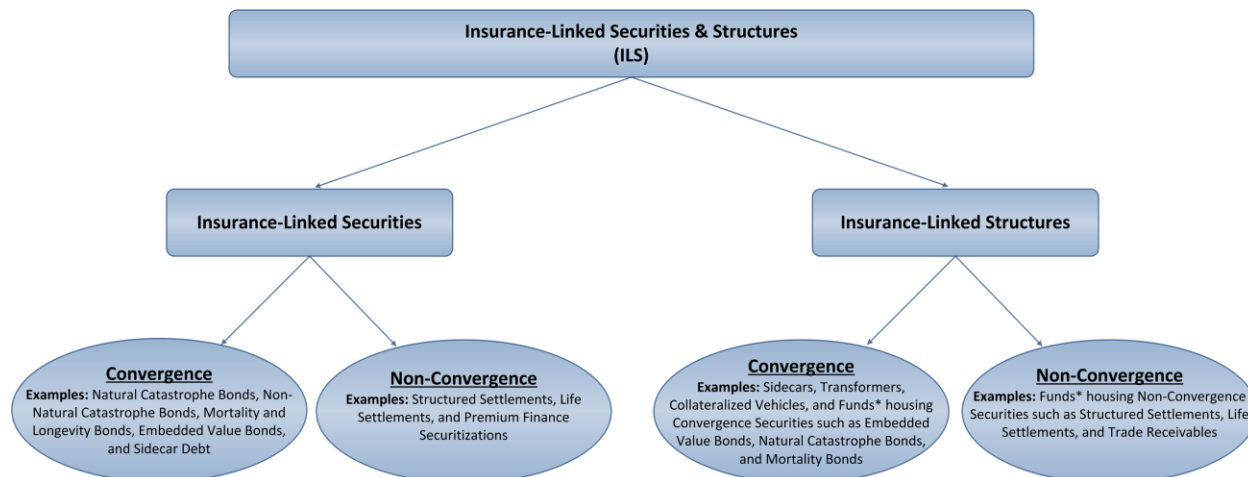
Insurance-Linked Securities & Structures
(ILS)

Insurance-Linked Securities

Insurance-Linked Structures

Convergence
Examples: Natural Catastrophe Bonds, Non-Natural Catastrophe Bonds, Mortality and Longevity Bonds, Embedded Value Bonds, and Sidecar Debt

Non-Convergence
Examples: Structured Settlements, Life Settlements, and Premium Finance Securitizations

Convergence
Examples: Sidecars, Transformers, Collateralized Vehicles, and Funds* housing Convergence Securities such as Embedded Value Bonds, Natural Catastrophe Bonds, and Mortality Bonds

Non-Convergence
Examples: Funds* housing Non-Convergence Securities such as Structured Settlements, Life Settlements, and Trade Receivables